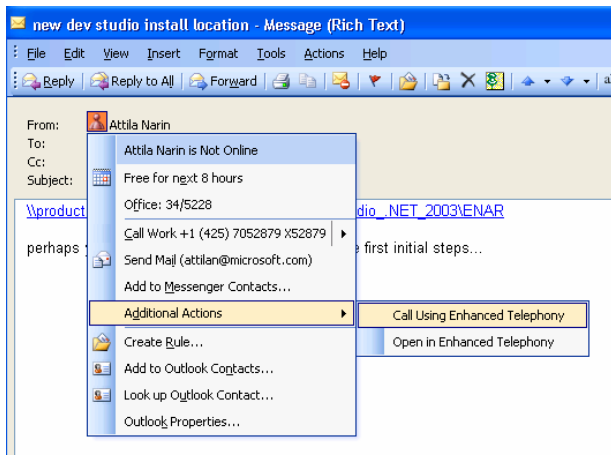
new dev studio install location - Message (Rich Text)

File Edit View Insert Format Tools Actions Help

Reply Reply to All Forward

From: Attila Narin
To:
Cc:
Subject:

\\product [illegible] dio_.NET_2003\ENAR

perhaps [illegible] e first initial steps...

Attila Narin is Not Online
Free for next 8 hours
Office: 34/5228
Call Work +1 (425) 7052879 X52879
Send Mail (attilan@microsoft.com)
Add to Messenger Contacts...
Additional Actions
Create Rule...
Add to Outlook Contacts...
Look up Outlook Contact...
Outlook Properties...

Call Using Enhanced Telephony
Open in Enhanced Telephony